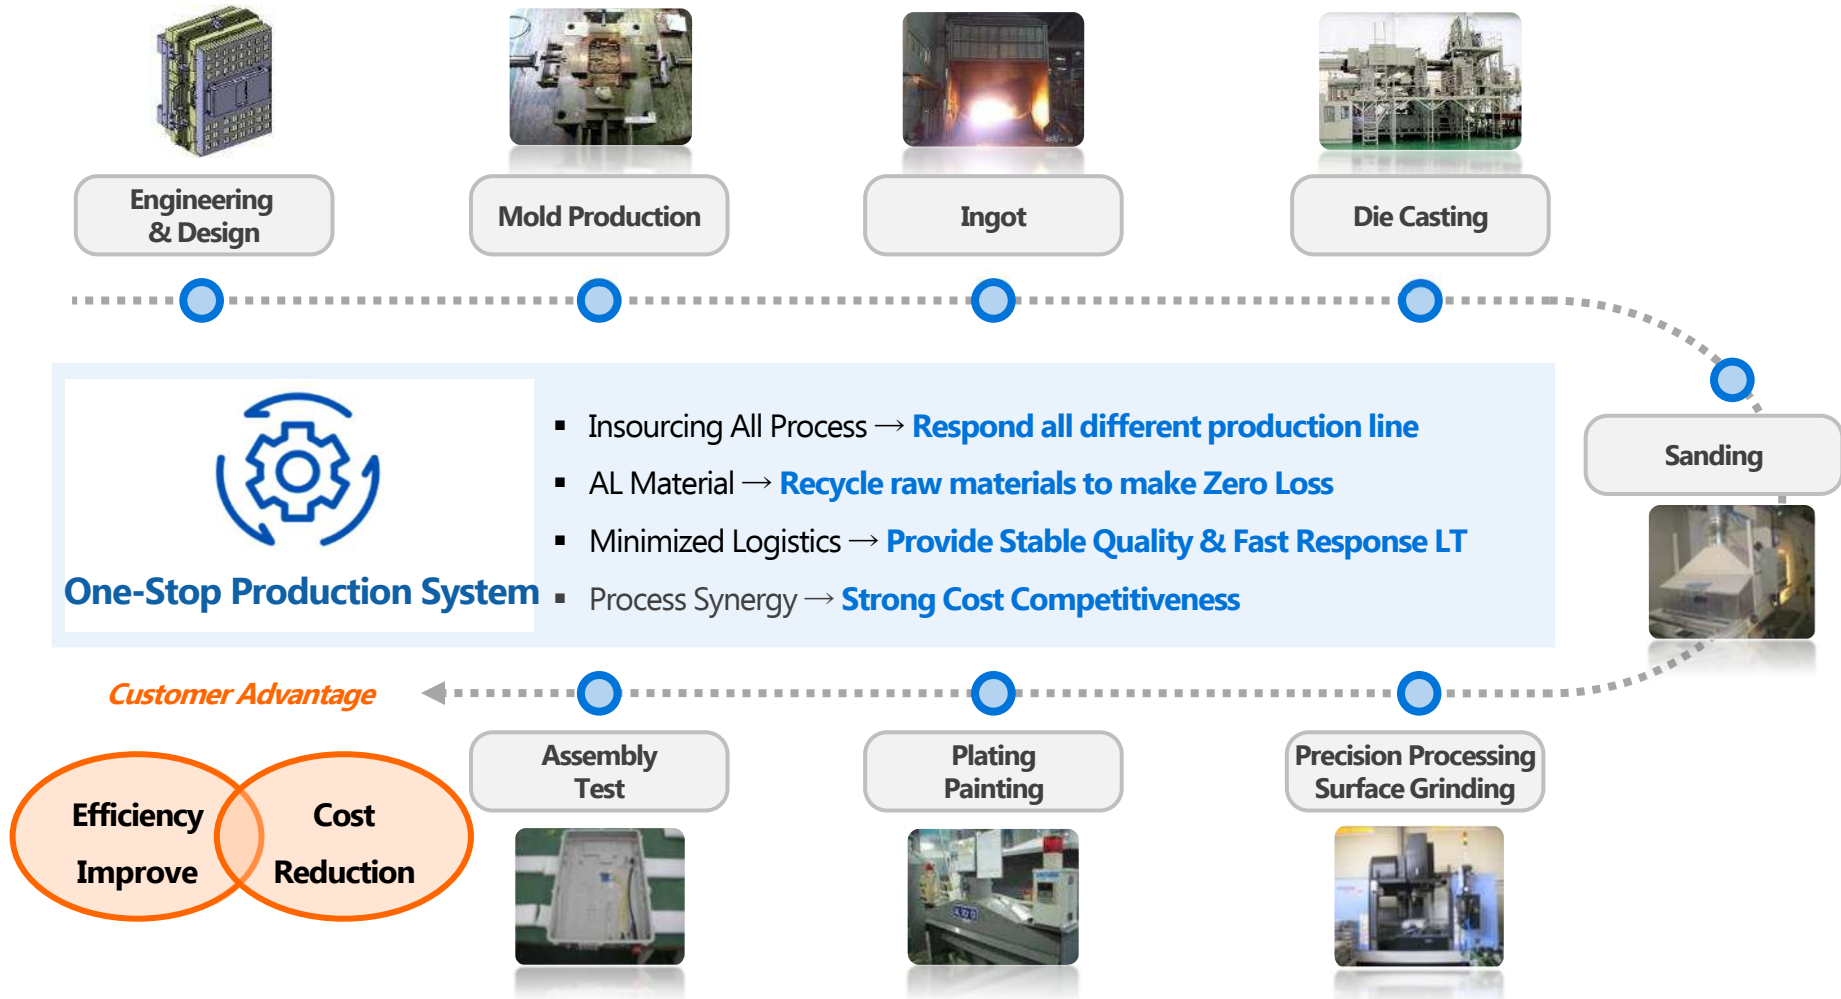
Engineering & Design

Mold Production

Ingot

Die Casting

Sanding

One-Stop Production System

▪ Insourcing All Process → Respond all different production line
▪ AL Material → Recycle raw materials to make Zero Loss
▪ Minimized Logistics → Provide Stable Quality & Fast Response LT
▪ Process Synergy → Strong Cost Competitiveness

Customer Advantage

Efficiency Improve

Cost Reduction

Assembly Test

Plating Painting

Precision Processing Surface Grinding